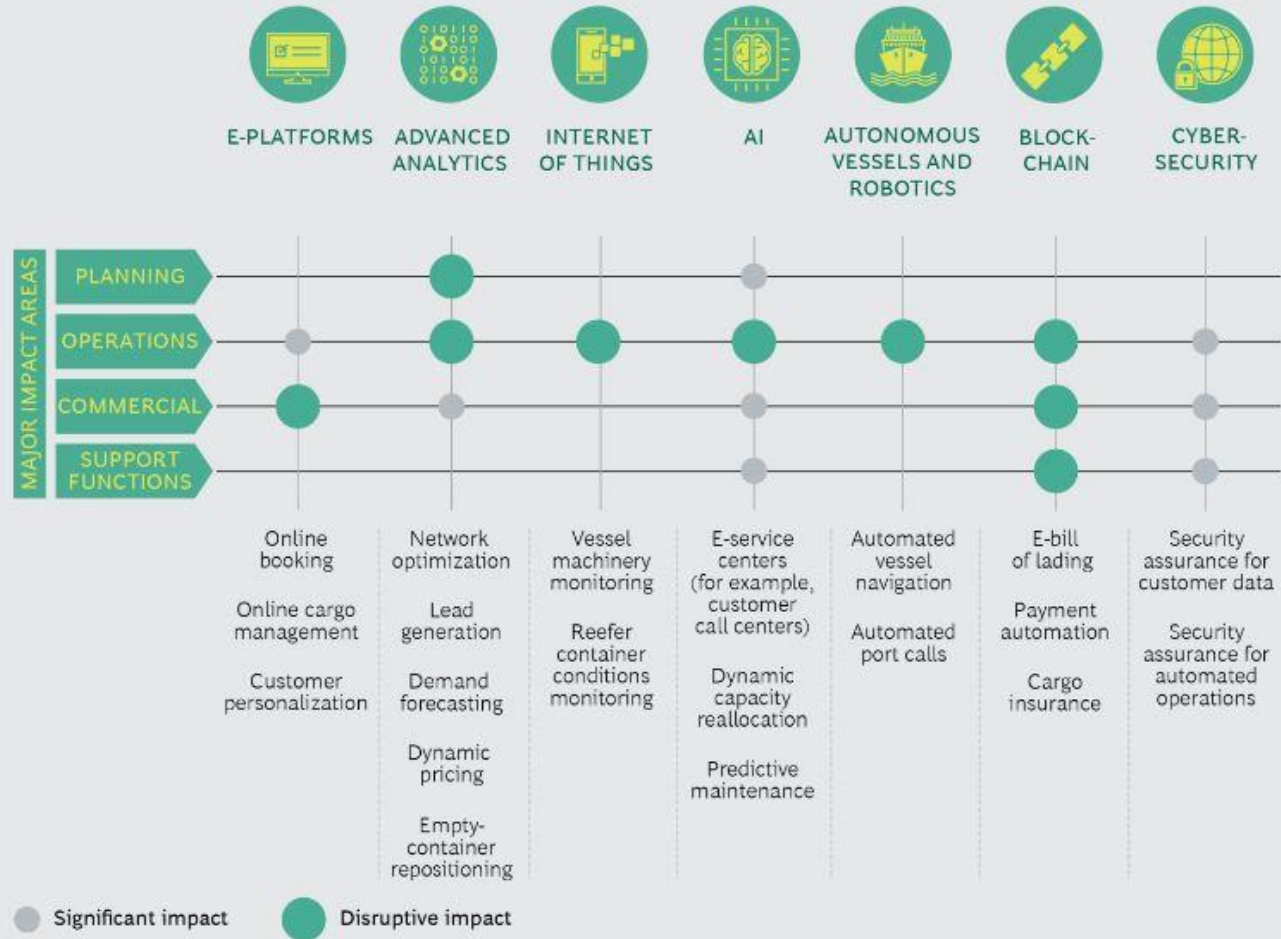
E-PLATFORMS

ADVANCED ANALYTICS

INTERNET OF THINGS

AI

AUTONOMOUS VESSELS AND ROBOTICS

BLOCK-CHAIN

CYBER-SECURITY

MAJOR IMPACT AREAS

PLANNING

OPERATIONS

COMMERCIAL

SUPPORT FUNCTIONS

Online booking

Online cargo management

Customer personalization

Network optimization

Lead generation

Demand forecasting

Dynamic pricing

Empty-container repositioning

Vessel machinery monitoring

Reefer container conditions monitoring

E-service centers (for example, customer call centers)

Dynamic capacity reallocation

Predictive maintenance

Automated vessel navigation

Automated port calls

E-bill of lading

Payment automation

Cargo insurance

Security assurance for customer data

Security assurance for automated operations

Significant impact

Disruptive impact